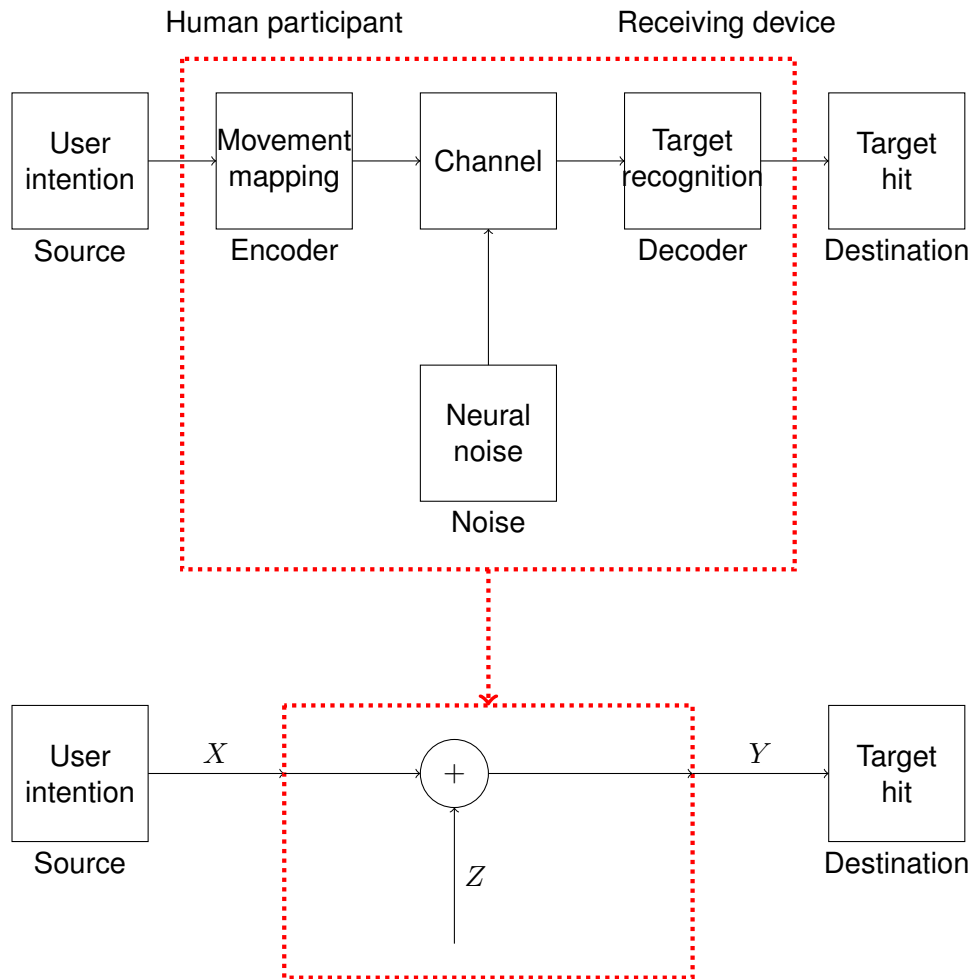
Human participant

Receiving device

User intention

Source

Movement mapping

Encoder

Channel

Target recognition

Decoder

Target hit

Destination

Neural noise

Noise

User intention

Source

$X$

$+$

$Z$

$Y$

Target hit

Destination